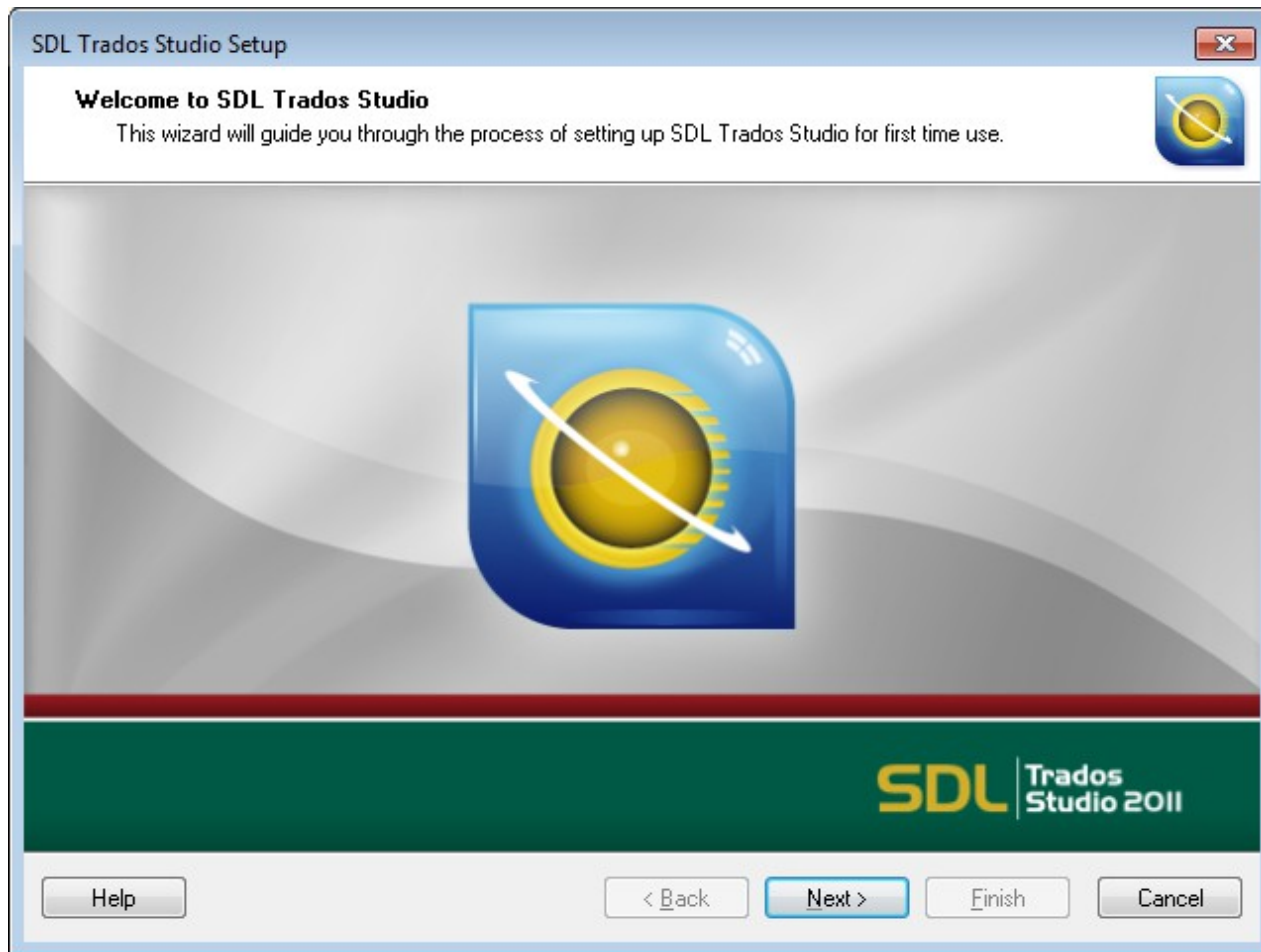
SDL Trados Studio Setup

Welcome to SDL Trados Studio
This wizard will guide you through the process of setting up SDL Trados Studio for first time use.

SDL Trados Studio 2011

Help

< Back

Next >

Finish

Cancel